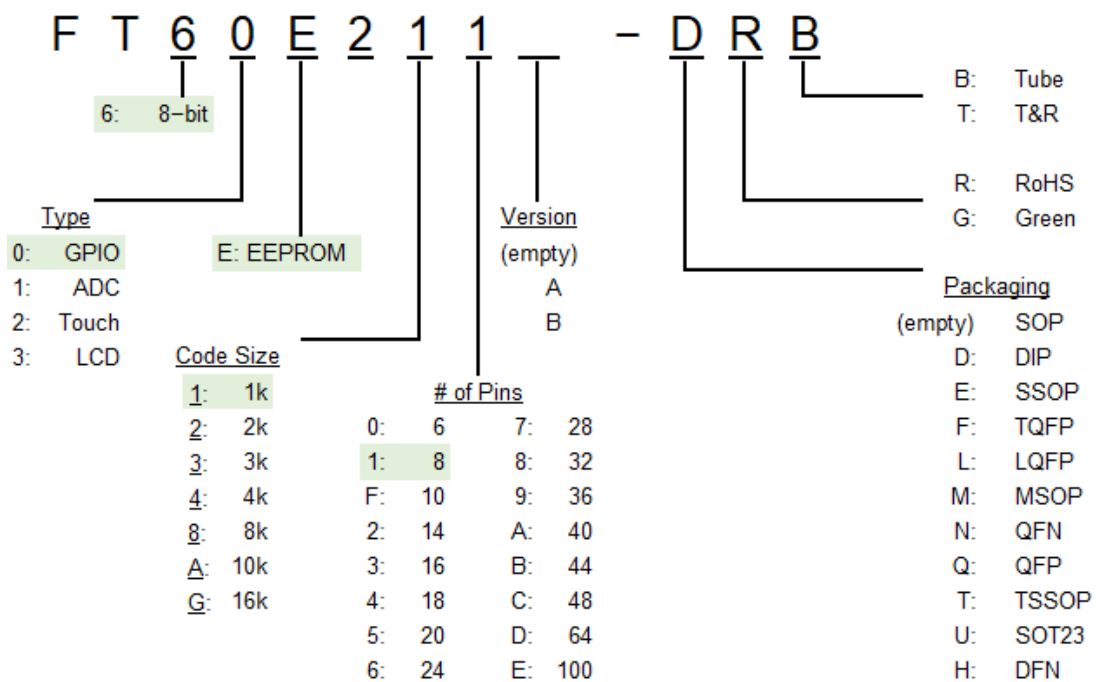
F T 6 0 E 2 1 1 _ - D R B

6: 8-bit

Type
0: GPIO
1: ADC
2: Touch
3: LCD

E: EEPROM

Code Size
1: 1k
2: 2k
3: 3k
4: 4k
8: 8k
A: 10k
G: 16k

# of Pins
| | | | |
|---|---|---|---|
| 0: | 6 | 7: | 28 |
| 1: | 8 | 8: | 32 |
| F: | 10 | 9: | 36 |
| 2: | 14 | A: | 40 |
| 3: | 16 | B: | 44 |
| 4: | 18 | C: | 48 |
| 5: | 20 | D: | 64 |
| 6: | 24 | E: | 100 |

Version
(empty)
A
B

B: Tube
T: T&R

R: RoHS
G: Green

Packaging
(empty) SOP
D: DIP
E: SSOP
F: TQFP
L: LQFP
M: MSOP
N: QFN
Q: QFP
T: TSSOP
U: SOT23
H: DFN